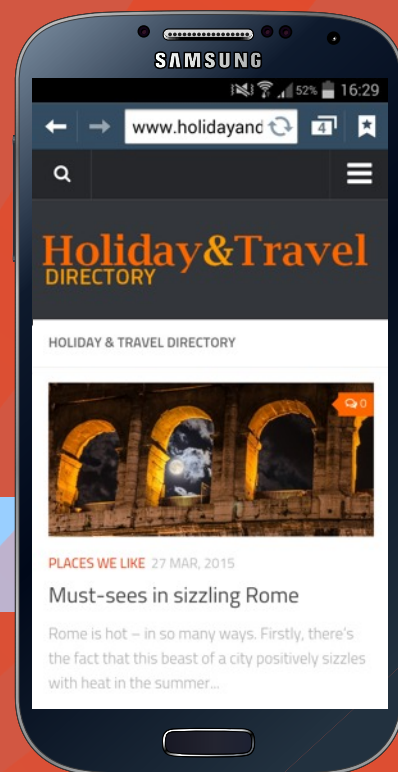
SAMSUNG

52% 16:29

www.holidayand

4

Holiday&Travel
DIRECTORY

HOLIDAY & TRAVEL DIRECTORY

0

PLACES WE LIKE 27 MAR, 2015

Must-sees in sizzling Rome

Rome is hot – in so many ways. Firstly, there's the fact that this beast of a city positively sizzles with heat in the summer...